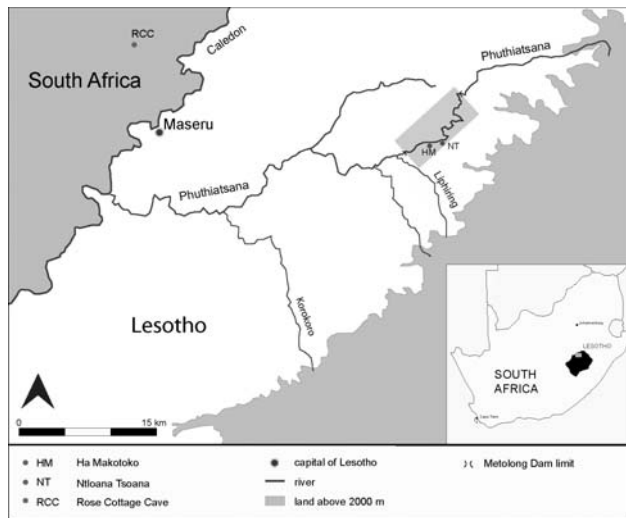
RCC
Caledon
South Africa
Maseru
Phuthiatsana
Phuthiatsana
HM
NT
Liphiring
Korokoro
Lesotho
SOUTH AFRICA
LESOTHO
Johannesburg
Cape Town
0
15 km
HM Ha Makotoko
NT Ntloana Tsoana
RCC Rose Cottage Cave
capital of Lesotho
river
land above 2000 m
Metolong Dam limit